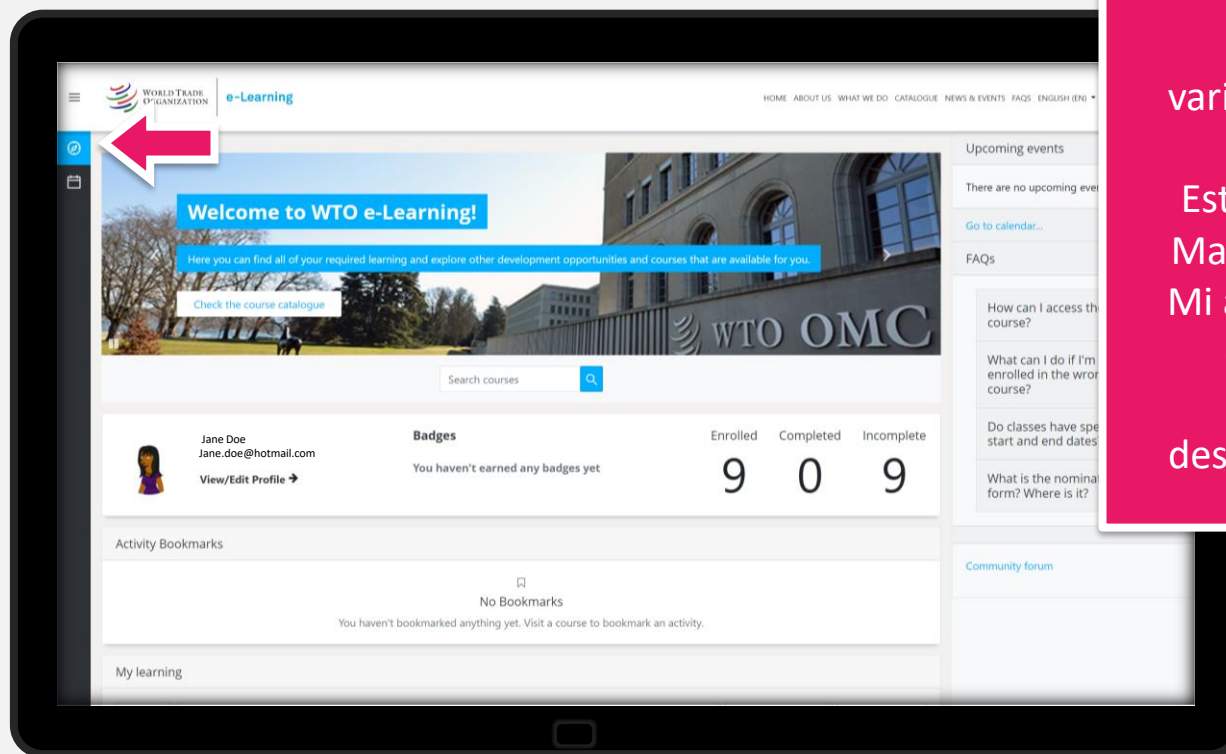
WORLD TRADE ORGANIZATION e-Learning

HOME ABOUT US WHAT WE DO CATALOGUE NEWS & EVENTS FAQS ENGLISH (EN)

Welcome to WTO e-Learning!

Here you can find all of your required learning and explore other development opportunities and courses that are available for you.

Check the course catalogue

WTO OMC

Search courses

Jane Doe
Jane.doe@hotmail.com

View/Edit Profile →

Badges

You haven't earned any badges yet

| Enrolled | Completed | Incomplete |
|---|---|---|
| 9 | 0 | 9 |

Activity Bookmarks

No Bookmarks

You haven't bookmarked anything yet. Visit a course to bookmark an activity.

My learning

Upcoming events

There are no upcoming eve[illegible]

Go to calendar...

FAQs

How can I access th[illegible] course?

What can I do if I'm enrolled in the wron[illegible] course?

Do classes have spe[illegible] start and end dates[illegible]

What is the nomina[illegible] form? Where is it?

Community forum

vari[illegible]

Est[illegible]
Ma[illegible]
Mi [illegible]

des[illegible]